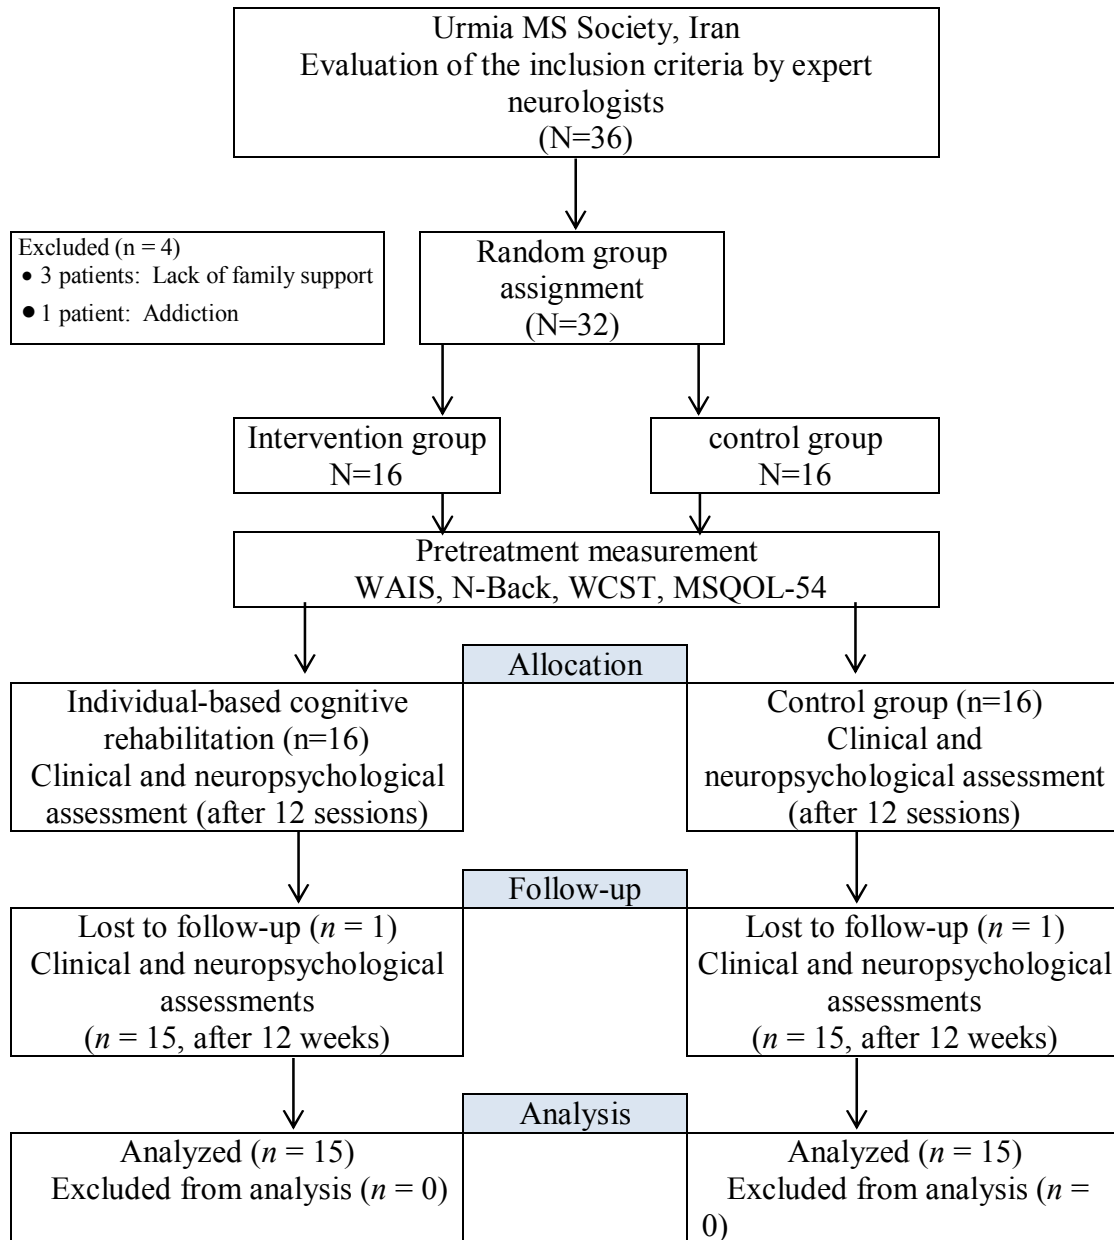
Urmia MS Society, Iran
Evaluation of the inclusion criteria by expert neurologists
(N=36)

Excluded (n = 4)
• 3 patients: Lack of family support
• 1 patient: Addiction

Random group assignment
(N=32)

Intervention group
N=16

control group
N=16

Pretreatment measurement
WAIS, N-Back, WCST, MSQOL-54

Allocation

Individual-based cognitive rehabilitation (n=16)
Clinical and neuropsychological assessment (after 12 sessions)

Control group (n=16)
Clinical and neuropsychological assessment
(after 12 sessions)

Follow-up

Lost to follow-up ($n$ = 1)
Clinical and neuropsychological assessments
($n$ = 15, after 12 weeks)

Lost to follow-up ($n$ = 1)
Clinical and neuropsychological assessments
($n$ = 15, after 12 weeks)

Analysis

Analyzed ($n$ = 15)
Excluded from analysis ($n$ = 0)

Analyzed ($n$ = 15)
Excluded from analysis ($n$ = 0)